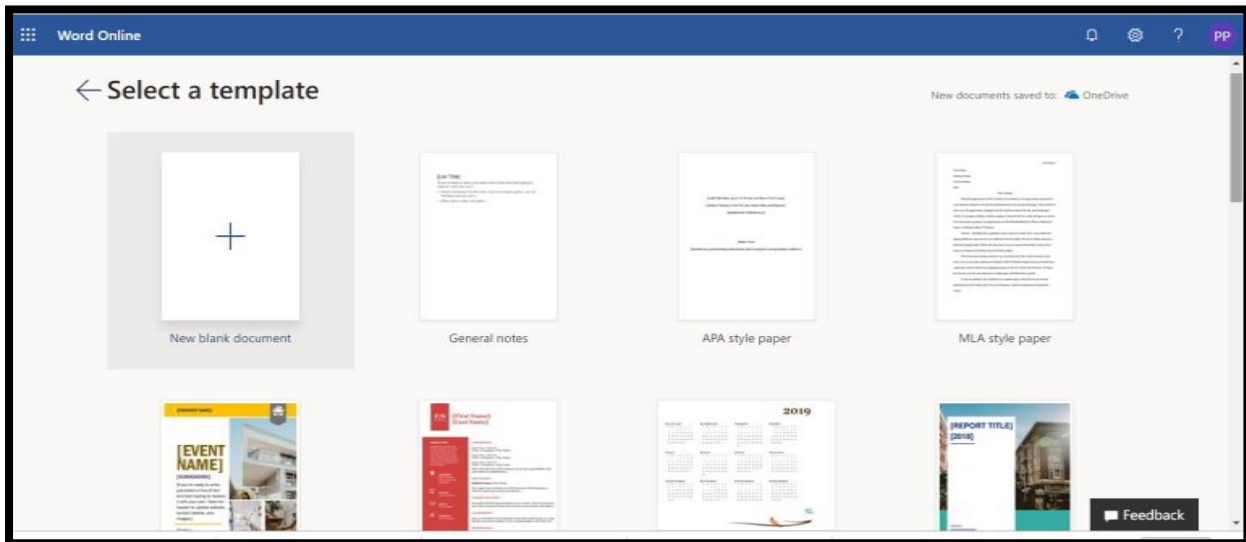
Word Online

PP

← Select a template

New documents saved to: OneDrive

New blank document

General notes

APA style paper

MLA style paper

[EVENT NAME]

[First Name] [Last Name]

2019

[REPORT TITLE] [2019]

Feedback